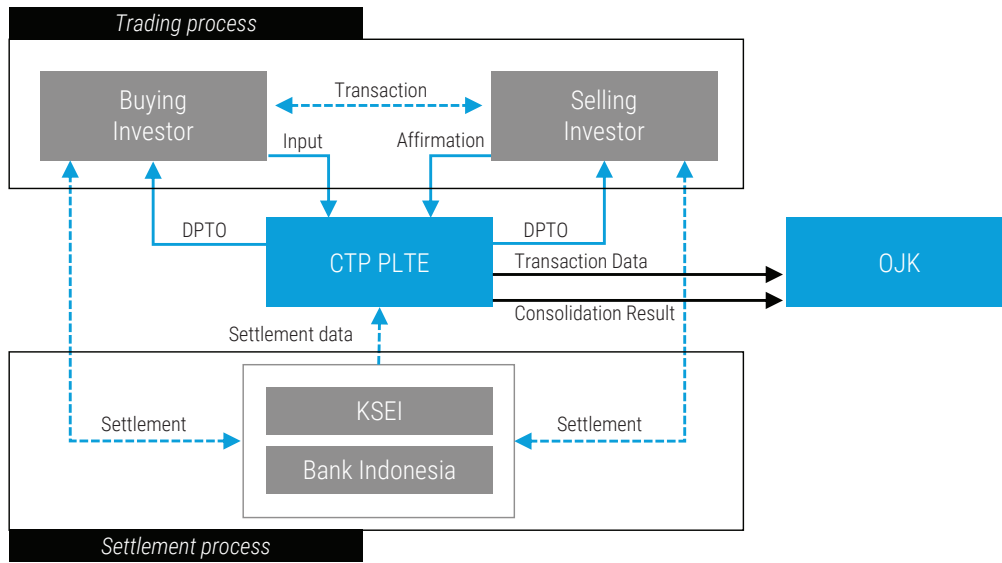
Trading process

Buying Investor

Transaction

Selling Investor

Input

Affirmation

DPTO

CTP PLTE

DPTO

Transaction Data

OJK

Consolidation Result

Settlement data

KSEI

Settlement

Settlement

Bank Indonesia

Settlement process